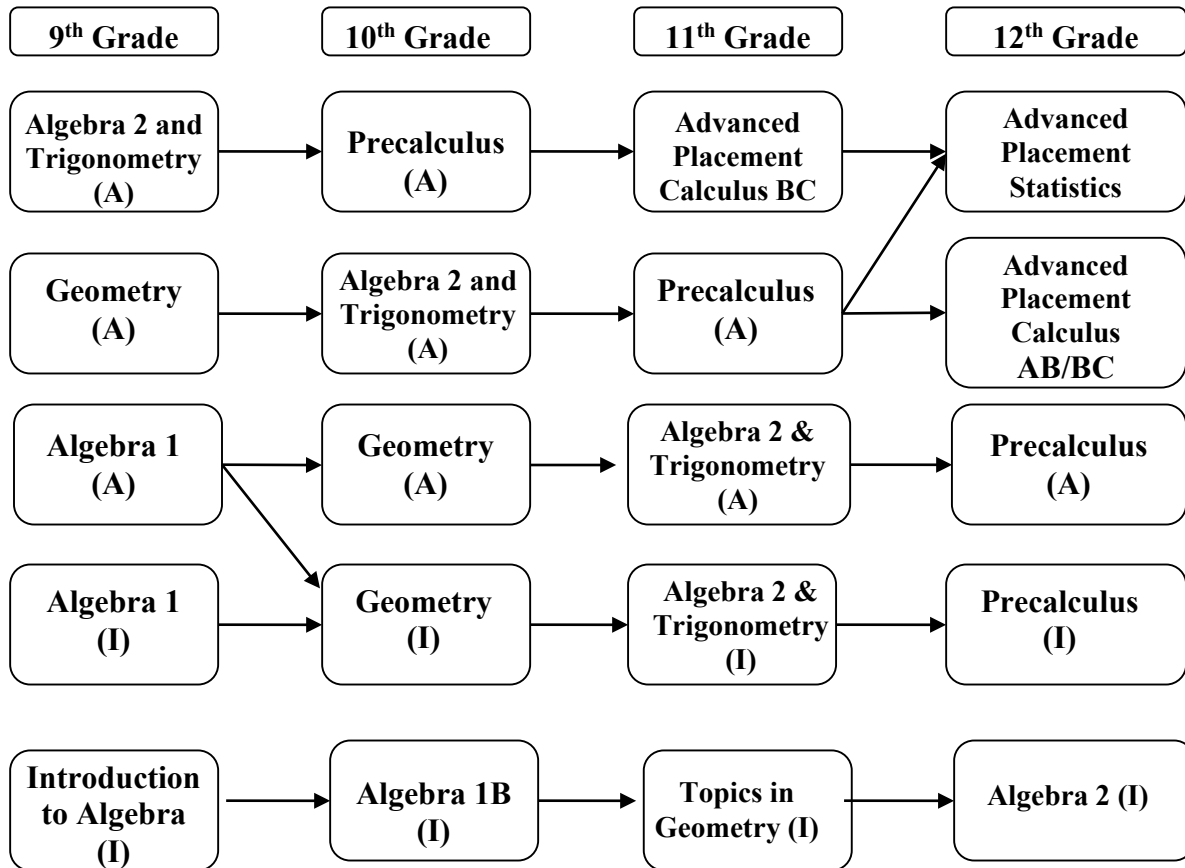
9th Grade

10th Grade

11th Grade

12th Grade

Algebra 2 and Trigonometry (A)

Precalculus (A)

Advanced Placement Calculus BC

Advanced Placement Statistics

Geometry (A)

Algebra 2 and Trigonometry (A)

Precalculus (A)

Advanced Placement Calculus AB/BC

Algebra 1 (A)

Geometry (A)

Algebra 2 & Trigonometry (A)

Precalculus (A)

Algebra 1 (I)

Geometry (I)

Algebra 2 & Trigonometry (I)

Precalculus (I)

Introduction to Algebra (I)

Algebra 1B (I)

Topics in Geometry (I)

Algebra 2 (I)